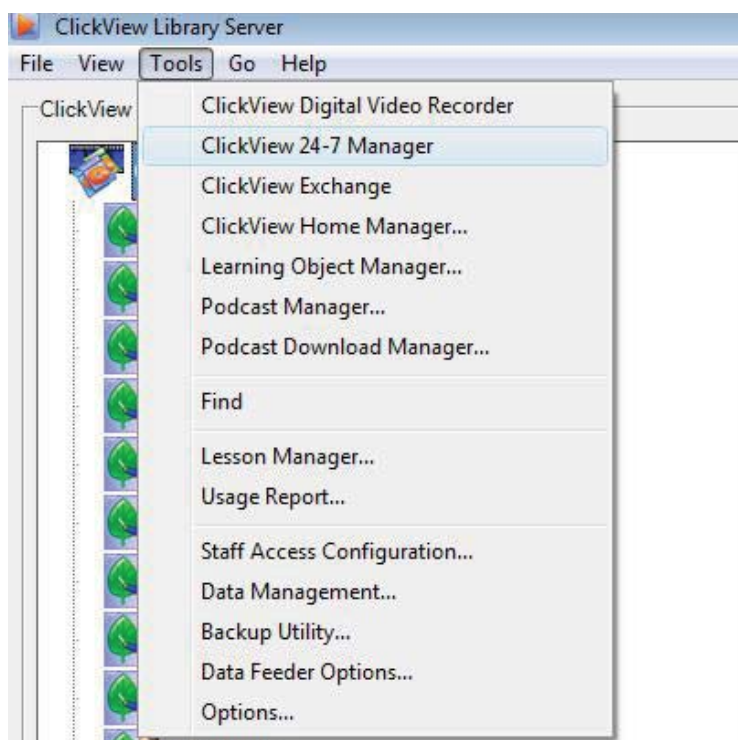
ClickView Library Server

File View Tools Go Help

ClickView

ClickView Digital Video Recorder
ClickView 24-7 Manager
ClickView Exchange
ClickView Home Manager...
Learning Object Manager...
Podcast Manager...
Podcast Download Manager...

Find

Lesson Manager...
Usage Report...

Staff Access Configuration...
Data Management...
Backup Utility...
Data Feeder Options...
Options...